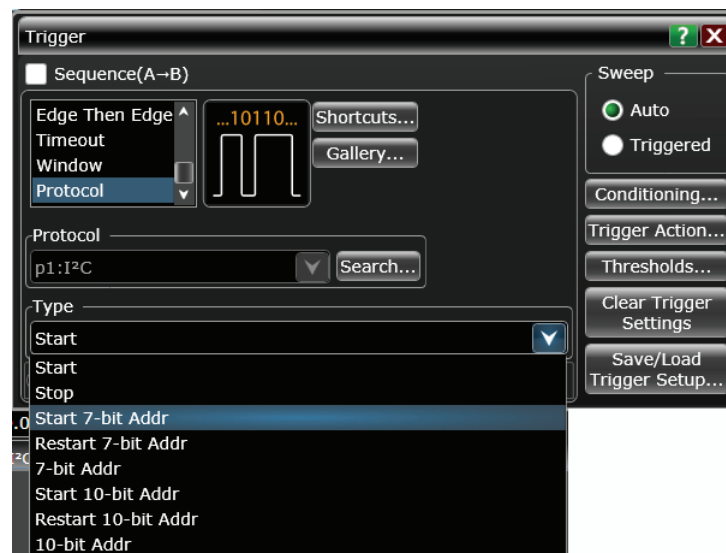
Trigger

? X

Sequence(A→B)

Edge Then Edge
Timeout
Window
Protocol

...10110...

Shortcuts...

Gallery...

Protocol

p1:I²C

Search...

Type

Start

Start
Stop
Start 7-bit Addr
Restart 7-bit Addr
7-bit Addr
Start 10-bit Addr
Restart 10-bit Addr
10-bit Addr

Sweep

Auto

Triggered

Conditioning...

Trigger Action...

Thresholds...

Clear Trigger Settings

Save/Load Trigger Setup...